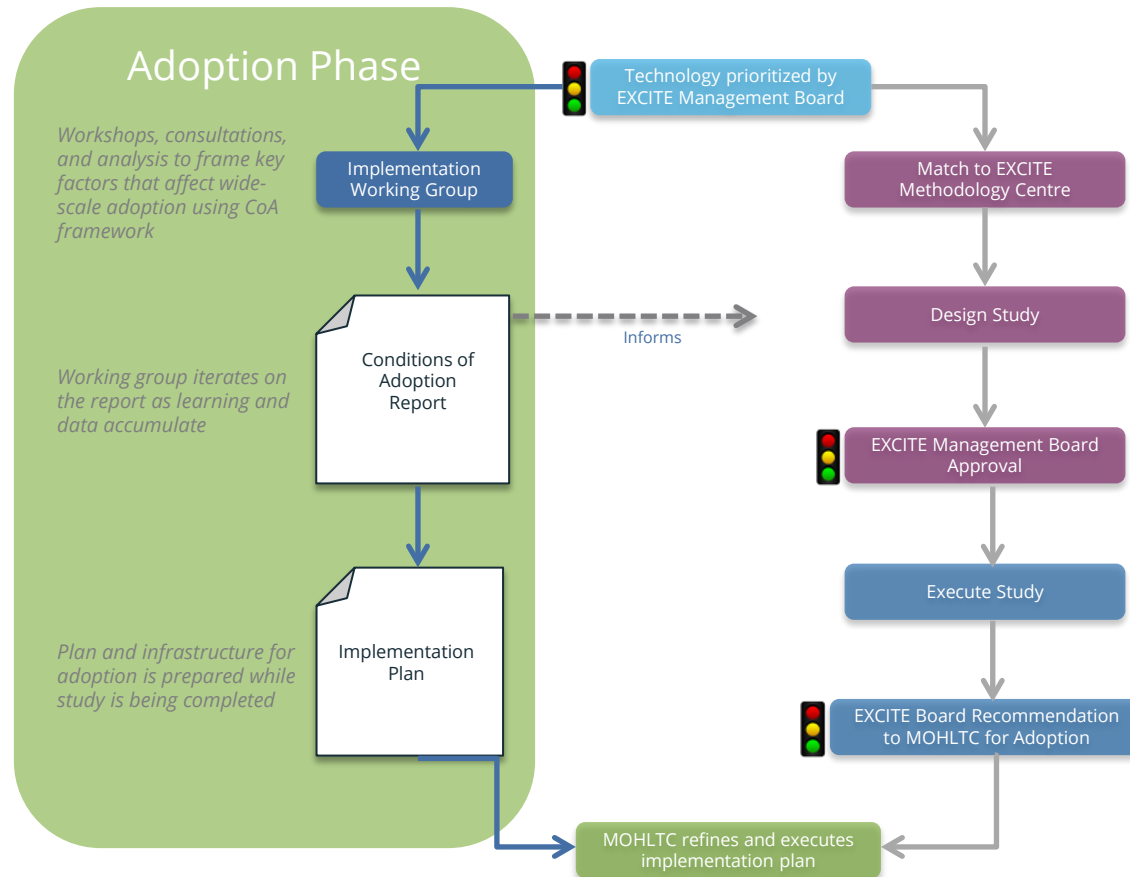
Adoption Phase

Technology prioritized by EXCITE Management Board

Workshops, consultations, and analysis to frame key factors that affect wide-scale adoption using CoA framework

Implementation Working Group

Match to EXCITE Methodology Centre

Conditions of Adoption Report

Informs

Design Study

Working group iterates on the report as learning and data accumulate

EXCITE Management Board Approval

Execute Study

Plan and infrastructure for adoption is prepared while study is being completed

Implementation Plan

EXCITE Board Recommendation to MOHLTC for Adoption

MOHLTC refines and executes implementation plan